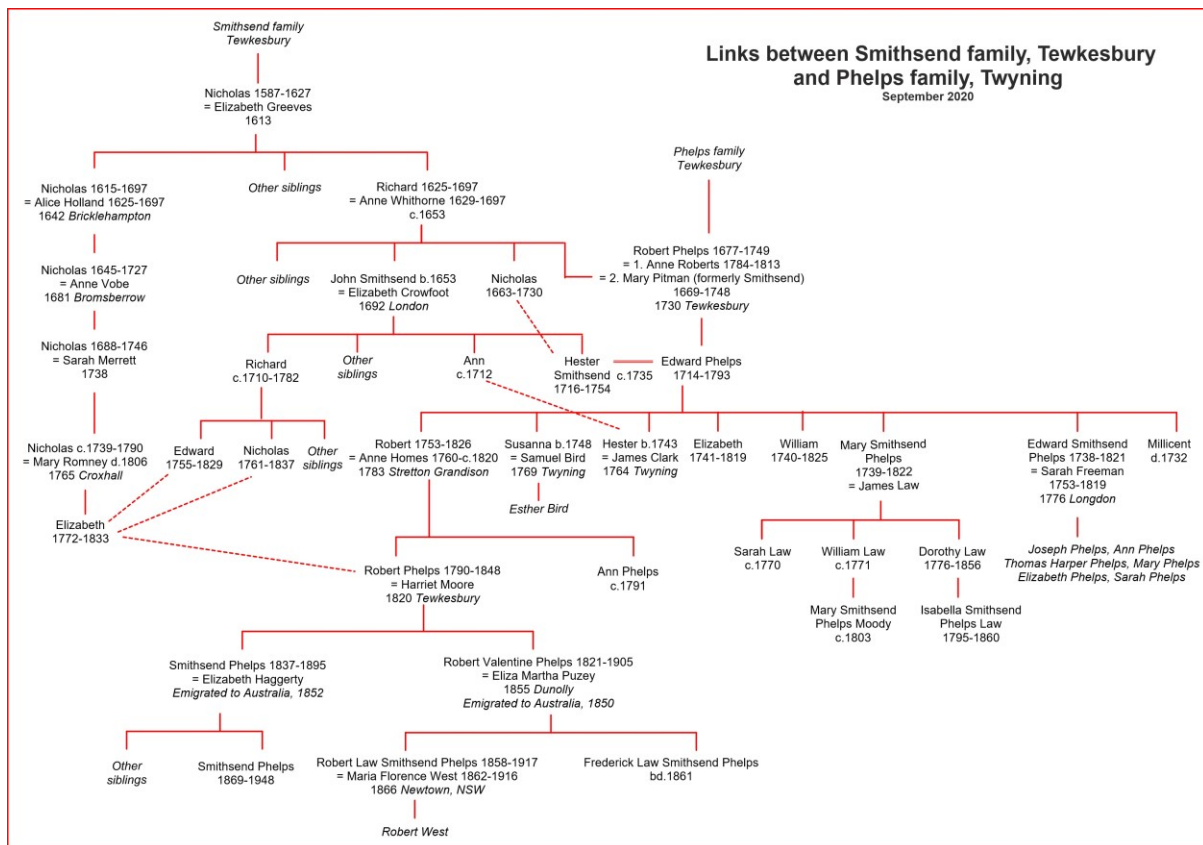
Links between Smithsend family, Tewkesbury and Phelps family, Twyning
September 2020

Smithsend family
Tewkesbury

Nicholas 1587-1627
= Elizabeth Greeves
1613

Nicholas 1615-1697
= Alice Holland 1625-1697
1642 Bricklehampton

Other siblings

Richard 1625-1697
= Anne Whithorne 1629-1697
c.1653

Nicholas 1645-1727
= Anne Vobe
1681 Bromsberrow

Nicholas 1688-1746
= Sarah Merrett
1738

Nicholas c.1739-1790
= Mary Romney d.1806
1765 Croxhall

Elizabeth
1772-1833

Other siblings

John Smithsend b.1653
= Elizabeth Crowfoot
1692 London

Nicholas
1663-1730

Phelps family
Tewkesbury

Robert Phelps 1677-1749
= 1. Anne Roberts 1784-1813
= 2. Mary Pitman (formerly Smithsend)
1669-1748
1730 Tewkesbury

Richard
c.1710-1782

Other siblings

Ann
c.1712

Hester
Smithsend
1716-1754

c.1735

Edward Phelps
1714-1793

Edward
1755-1829

Nicholas
1761-1837

Other siblings

Robert 1753-1826
= Anne Homes 1760-c.1820
1783 Stretton Grandison

Susanna b.1748
= Samuel Bird
1769 Twyning

Esther Bird

Hester b.1743
= James Clark
1764 Twyning

Elizabeth
1741-1819

William
1740-1825

Mary Smithsend
Phelps
1739-1822
= James Law

Edward Smithsend
Phelps 1738-1821
= Sarah Freeman
1753-1819
1776 Longdon

Millicent
d.1732

Robert Phelps 1790-1848
= Harriet Moore
1820 Tewkesbury

Ann Phelps
c.1791

Sarah Law
c.1770

William Law
c.1771

Dorothy Law
1776-1856

Mary Smithsend
Phelps Moody
c.1803

Isabella Smithsend
Phelps Law
1795-1860

Joseph Phelps, Ann Phelps
Thomas Harper Phelps, Mary Phelps
Elizabeth Phelps, Sarah Phelps

Smithsend Phelps 1837-1895
= Elizabeth Haggerty
Emigrated to Australia, 1852

Robert Valentine Phelps 1821-1905
= Eliza Martha Puzey
1855 Dunolly
Emigrated to Australia, 1850

Other siblings

Smithsend Phelps
1869-1948

Robert Law Smithsend Phelps 1858-1917
= Maria Florence West 1862-1916
1866 Newtown, NSW

Frederick Law Smithsend Phelps
bd.1861

Robert West